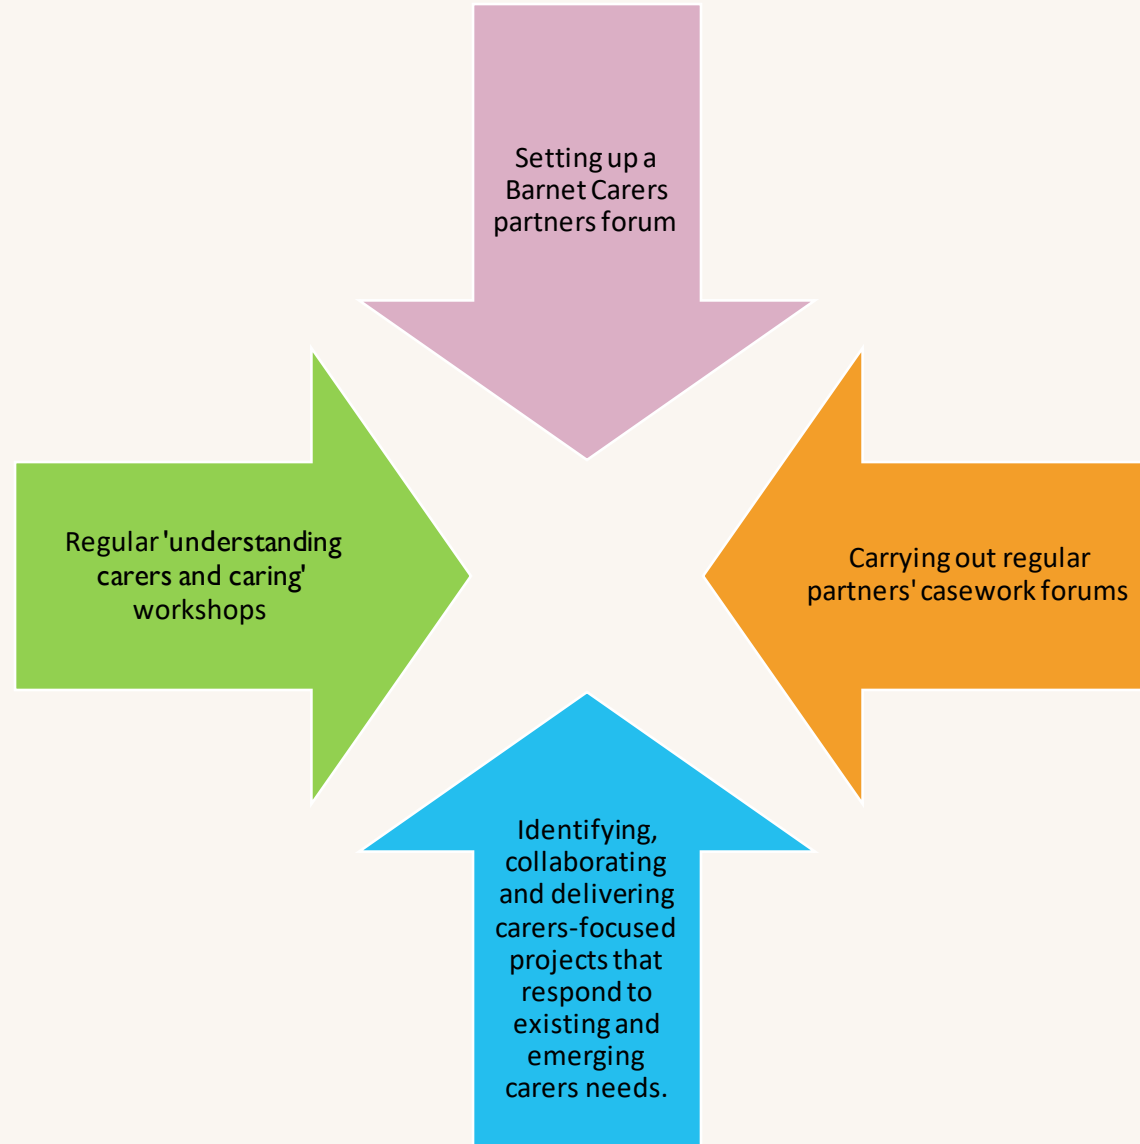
Setting up a Barnet Carers partners forum

Regular 'understanding carers and caring' workshops

Carrying out regular partners' casework forums

Identifying, collaborating and delivering carers-focused projects that respond to existing and emerging carers needs.